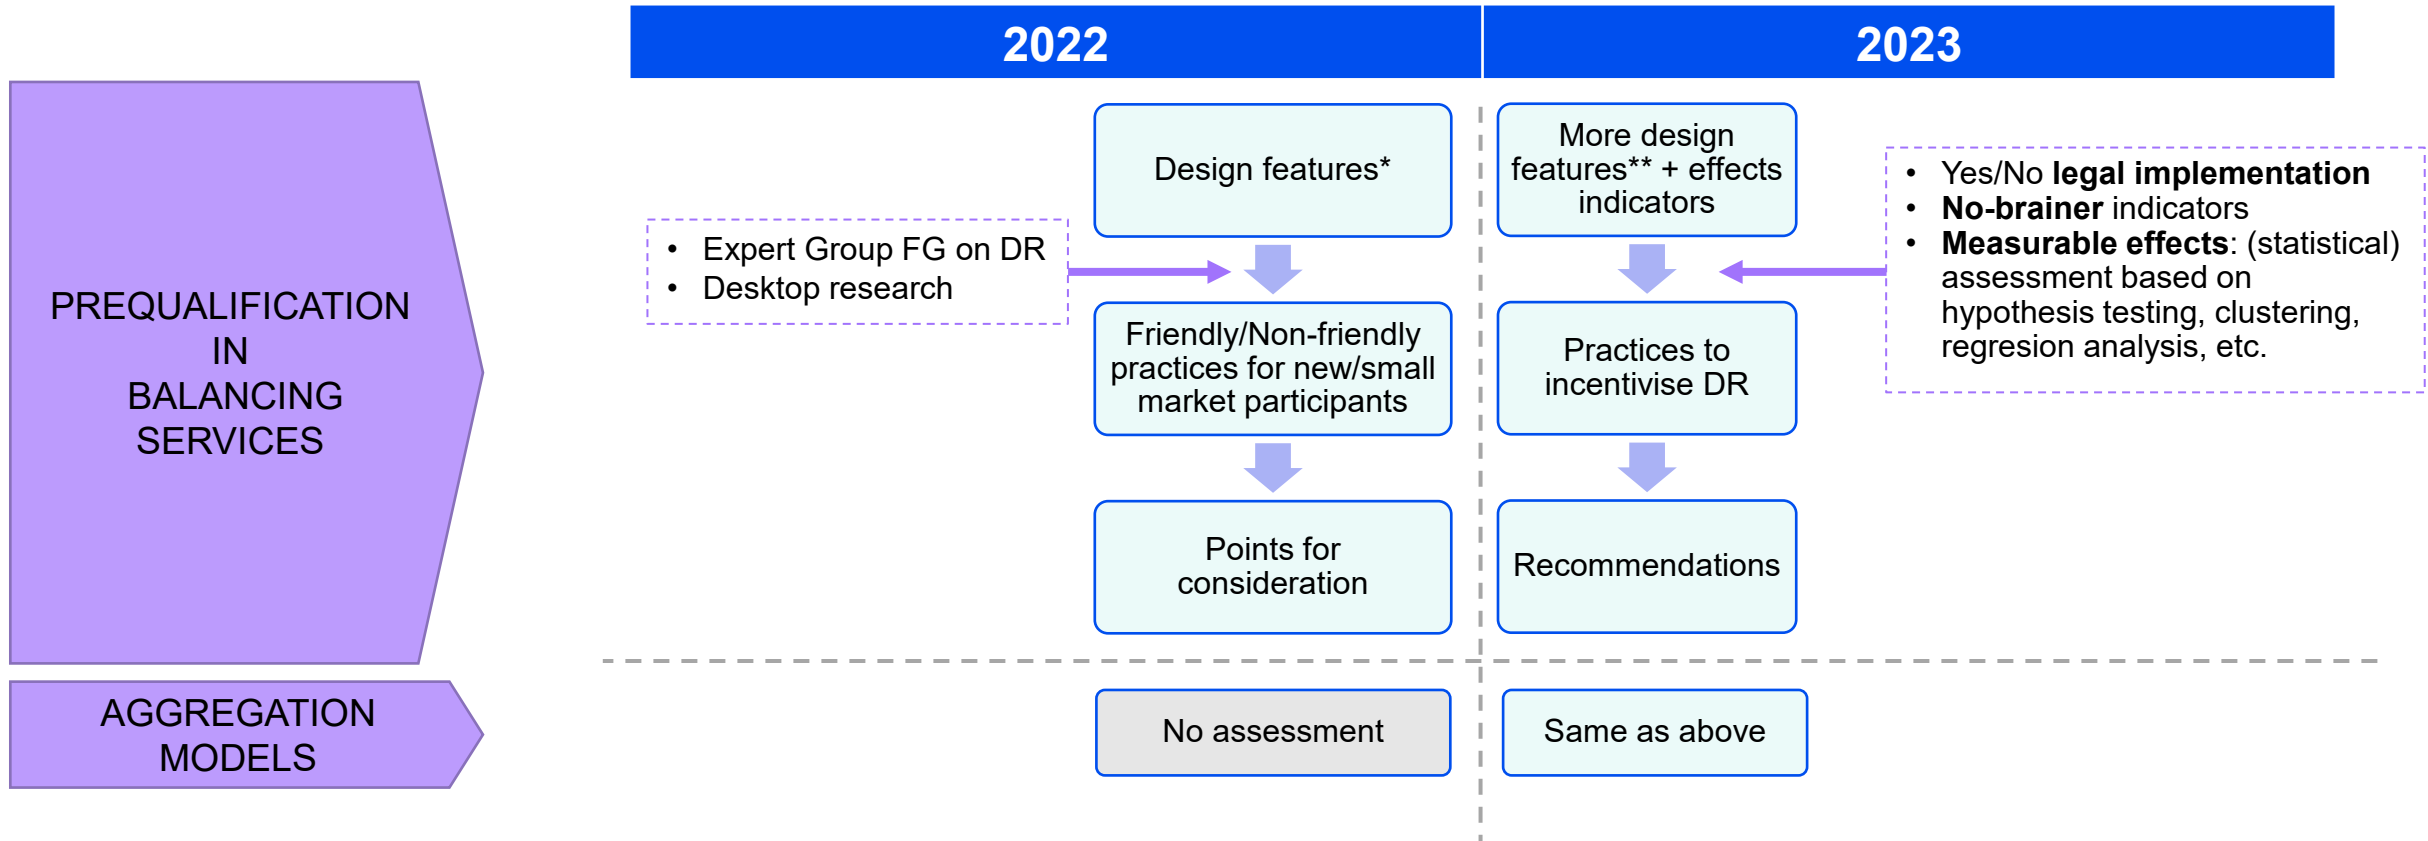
2022

2023

PREQUALIFICATION IN BALANCING SERVICES

- Expert Group FG on DR
- Desktop research

Design features*

Friendly/Non-friendly practices for new/small market participants

Points for consideration

More design features** + effects indicators

Practices to incentivise DR

Recommendations

- Yes/No **legal implementation**
- **No-brainer** indicators
- **Measurable effects**: (statistical) assessment based on hypothesis testing, clustering, regresion analysis, etc.

AGGREGATION MODELS

No assessment

Same as above